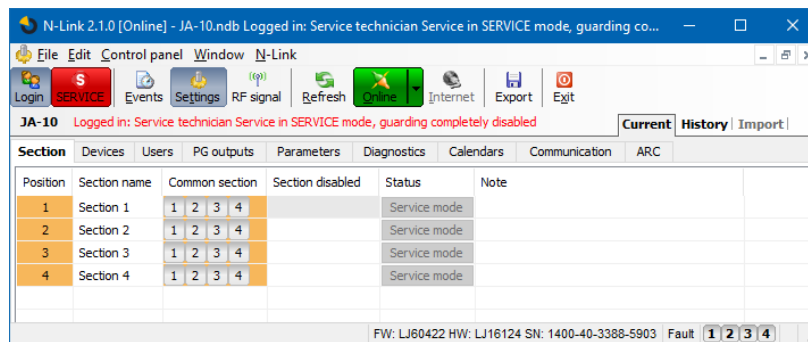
N-Link 2.1.0 [Online] - JA-10.ndb Logged in: Service technician Service in SERVICE mode, guarding co...

File Edit Control panel Window N-Link

Login S SERVICE Events Settings RF signal Refresh Online Internet Export Exit

JA-10 Logged in: Service technician Service in SERVICE mode, guarding completely disabled

Current History Import

Section Devices Users PG outputs Parameters Diagnostics Calendars Communication ARC

| Position | Section name | Common section | Section disabled | Status | Note |
|---|---|---|---|---|---|
| 1 | Section 1 | 1 2 3 4 | | Service mode | |
| 2 | Section 2 | 1 2 3 4 | | Service mode | |
| 3 | Section 3 | 1 2 3 4 | | Service mode | |
| 4 | Section 4 | 1 2 3 4 | | Service mode | |

FW: LJ60422 HW: LJ16124 SN: 1400-40-3388-5903 Fault 1 2 3 4